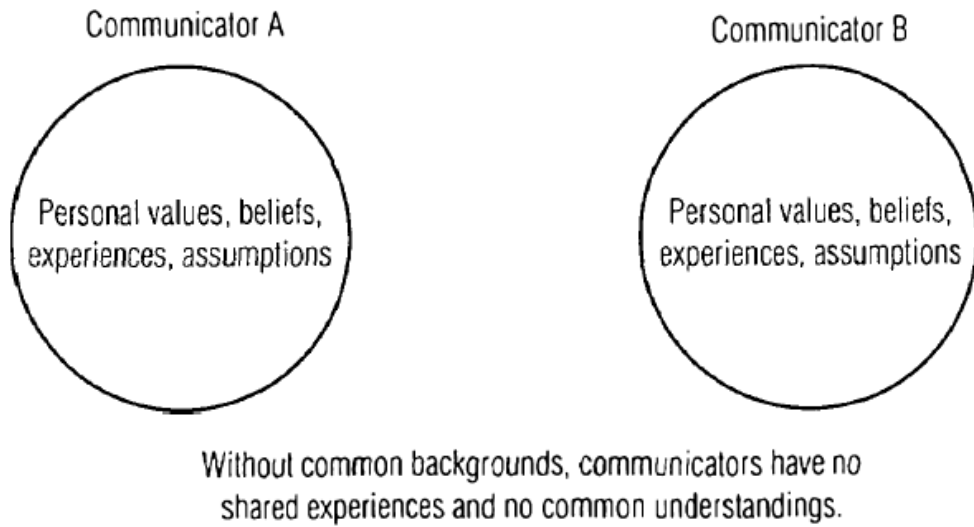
Communicator A

Personal values, beliefs, experiences, assumptions

Communicator B

Personal values, beliefs, experiences, assumptions

Without common backgrounds, communicators have no shared experiences and no common understandings.